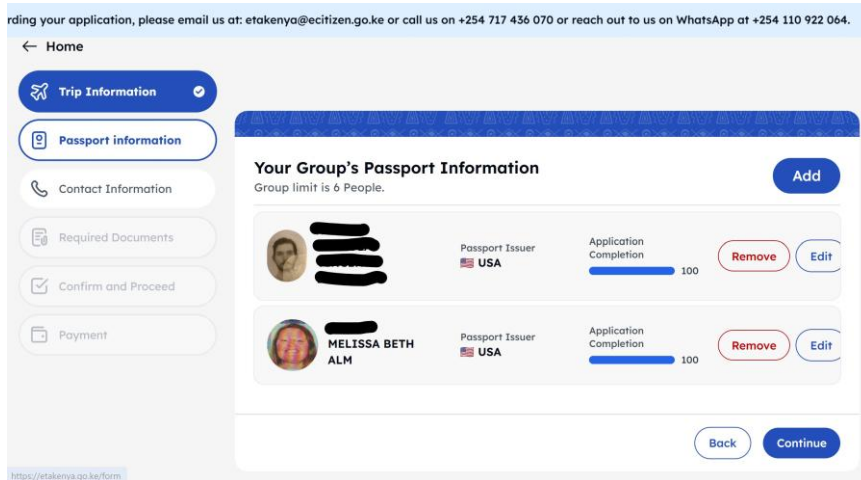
rding your application, please email us at: etakenya@ecitizen.go.ke or call us on +254 717 436 070 or reach out to us on WhatsApp at +254 110 922 064.

← Home

Trip Information

Passport information

Contact Information

Required Documents

Confirm and Proceed

Payment

Your Group's Passport Information
Group limit is 6 People.

Add

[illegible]

Passport Issuer
USA

Application Completion
100

Remove

Edit

MELISSA BETH ALM

Passport Issuer
USA

Application Completion
100

Remove

Edit

Back

Continue

https://etakenya.go.ke/form